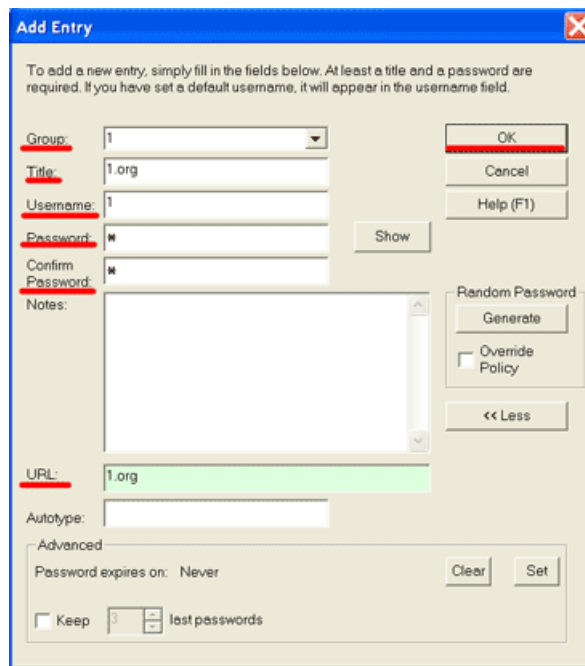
Add Entry

To add a new entry, simply fill in the fields below. At least a title and a password are required. If you have set a default username, it will appear in the username field.

Group: 1
Title: 1.org
Username: 1
Password: *
Confirm Password: *
Notes:
URL: 1.org
Autotype:

OK
Cancel
Help (F1)
Show
Random Password
Generate
Override Policy
<< Less

Advanced
Password expires on: Never
Clear
Set
Keep 3 last passwords